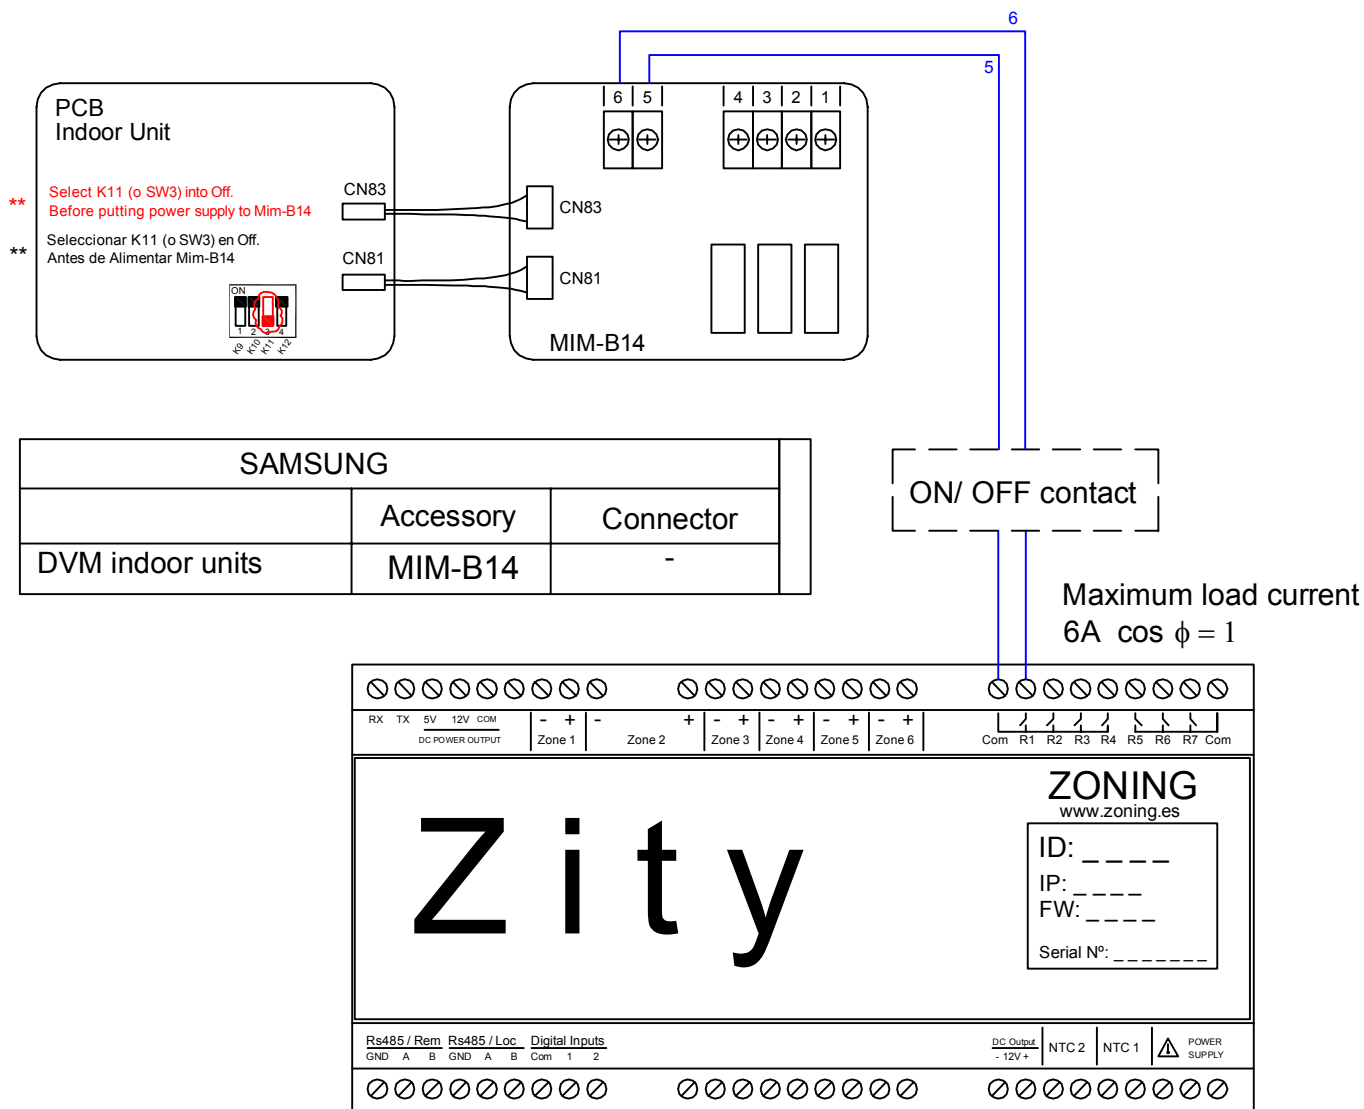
6

5

PCB
Indoor Unit

** Select K11 (o SW3) into Off.
Before putting power supply to Mim-B14

** Seleccionar K11 (o SW3) en Off.
Antes de Alimentar Mim-B14

CN83

CN81

ON
1 2 3 4
K9 K10 K11 K12

6 5

4 3 2 1

CN83

CN81

MIM-B14

| SAMSUNG | | |
|---|---|---|
| | Accessory | Connector |
| DVM indoor units | MIM-B14 | - |

ON/ OFF contact

Maximum load current
6A $\cos\phi = 1$

RX TX 5V 12V COM
DC POWER OUTPUT

- + Zone 1 - Zone 2 + - + Zone 3 - + Zone 4 - + Zone 5 - + Zone 6

Com R1 R2 R3 R4 R5 R6 R7 Com

Zity

ZONING
www.zoning.es

ID: _ _ _ _
IP: _ _ _ _
FW: _ _ _ _
Serial Nº: _ _ _ _ _ _ _

Rs485 / Rem Rs485 / Loc Digital Inputs
GND A B GND A B Com 1 2

DC Output
- 12V +
NTC 2 NTC 1 POWER SUPPLY